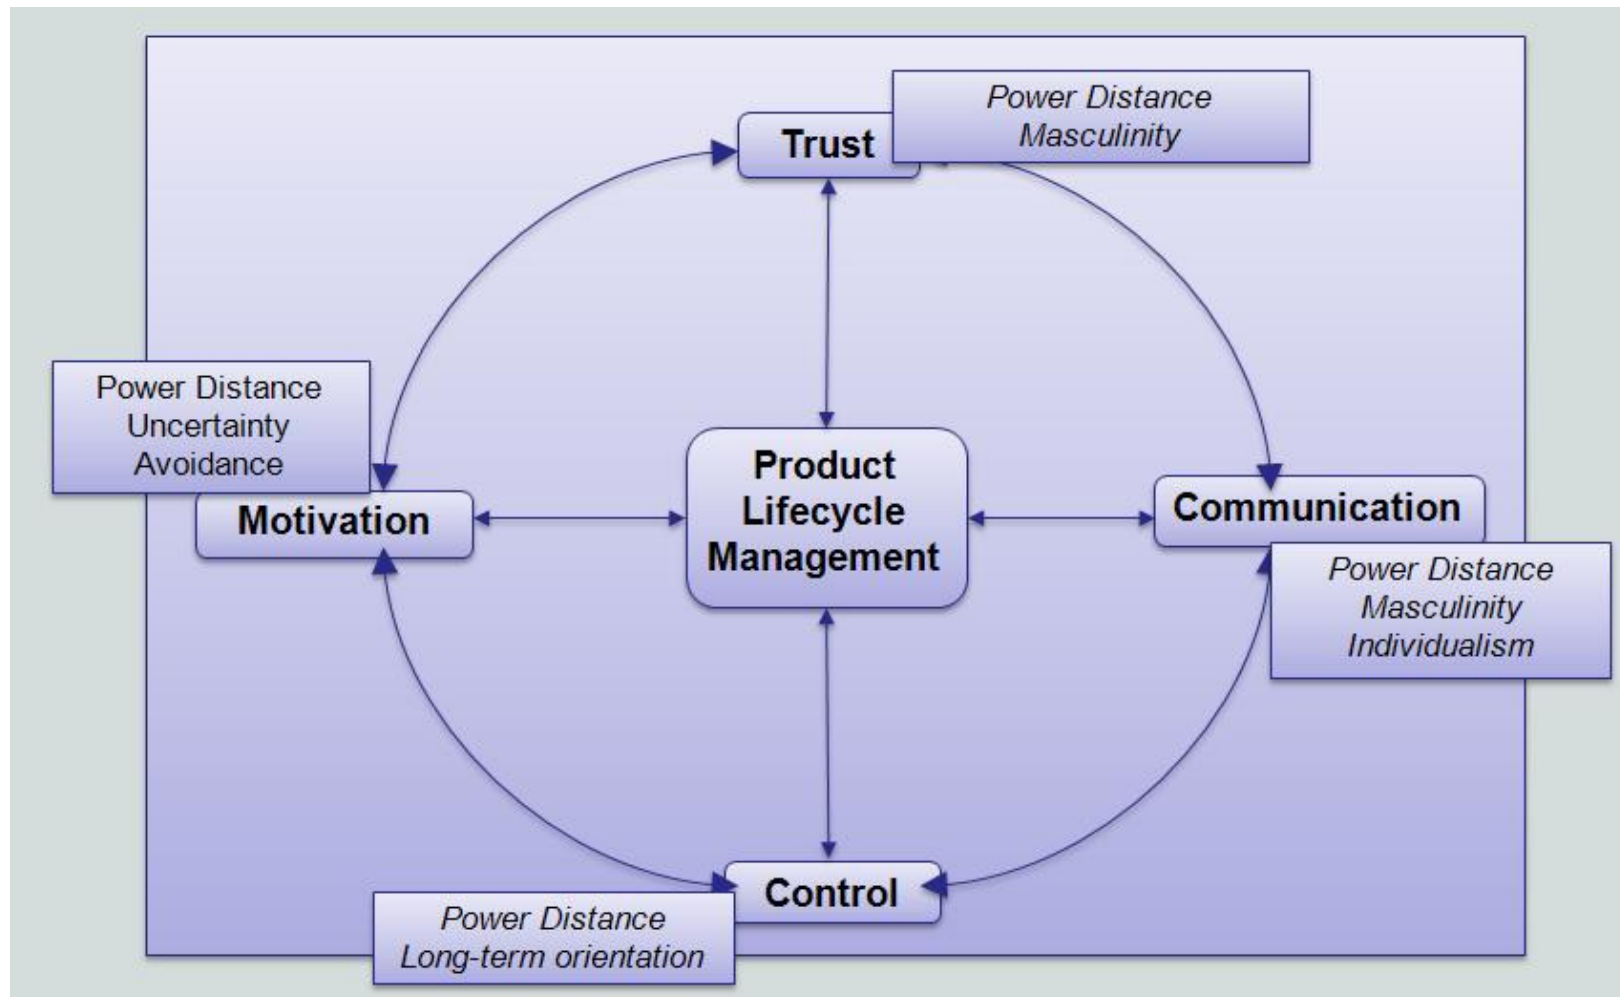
Trust

Power Distance
Masculinity

Power Distance
Uncertainty
Avoidance

Motivation

Product
Lifecycle
Management

Communication

Power Distance
Masculinity
Individualism

Control

Power Distance
Long-term orientation